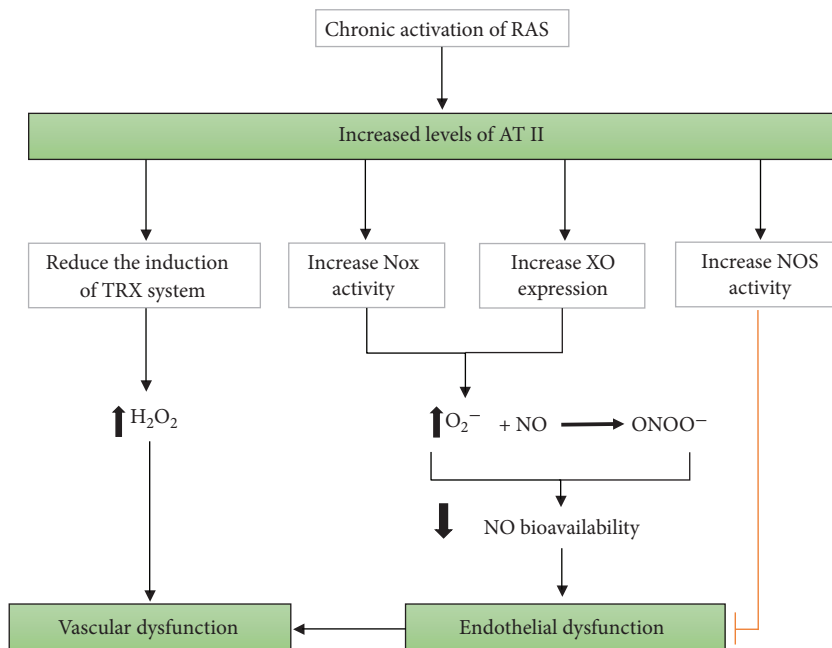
Chronic activation of RAS

Increased levels of AT II

Reduce the induction of TRX system

Increase Nox activity

Increase XO expression

Increase NOS activity

$\uparrow H_2O_2$

$\uparrow O_2^- + NO \rightarrow ONOO^-$

$\downarrow$ NO bioavailability

Vascular dysfunction

Endothelial dysfunction